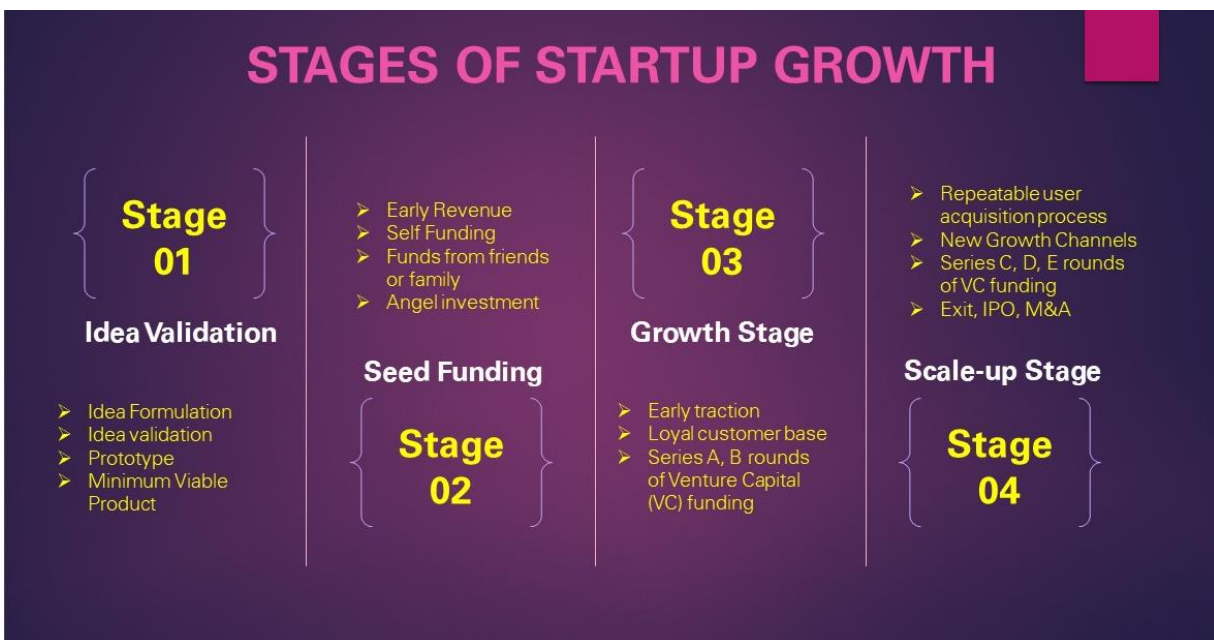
STAGES OF STARTUP GROWTH

Stage 01

Idea Validation

- Idea Formulation
- Idea validation
- Prototype
- Minimum Viable Product

- Early Revenue
- Self Funding
- Funds from friends or family
- Angel investment

Seed Funding

Stage 02

Stage 03

Growth Stage

- Early traction
- Loyal customer base
- Series A, B rounds of Venture Capital (VC) funding

- Repeatable user acquisition process
- New Growth Channels
- Series C, D, E rounds of VC funding
- Exit, IPO, M&A

Scale-up Stage

Stage 04